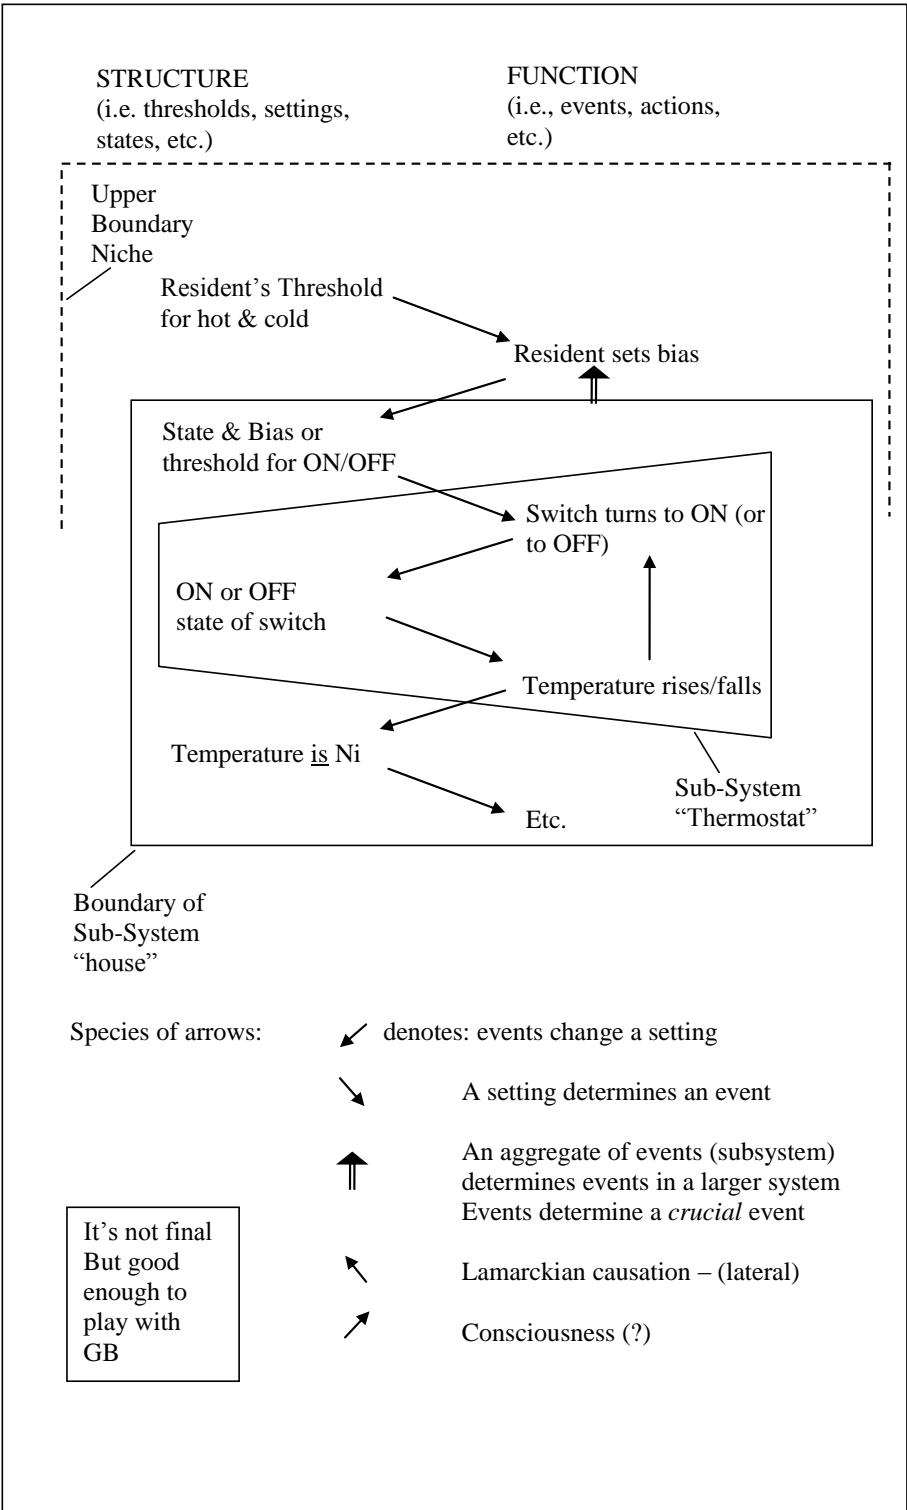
STRUCTURE
(i.e. thresholds, settings, states, etc.)

FUNCTION
(i.e., events, actions, etc.)

Upper
Boundary
Niche

Resident's Threshold for hot & cold

Resident sets bias

State & Bias or threshold for ON/OFF

Switch turns to ON (or to OFF)

ON or OFF state of switch

Temperature rises/falls

Temperature is Ni

Sub-System "Thermostat"

Etc.

Boundary of Sub-System "house"

Species of arrows: denotes: events change a setting

A setting determines an event

An aggregate of events (subsystem) determines events in a larger system
Events determine a *crucial* event

Lamarckian causation – (lateral)

Consciousness (?)

It's not final
But good enough to play with
GB